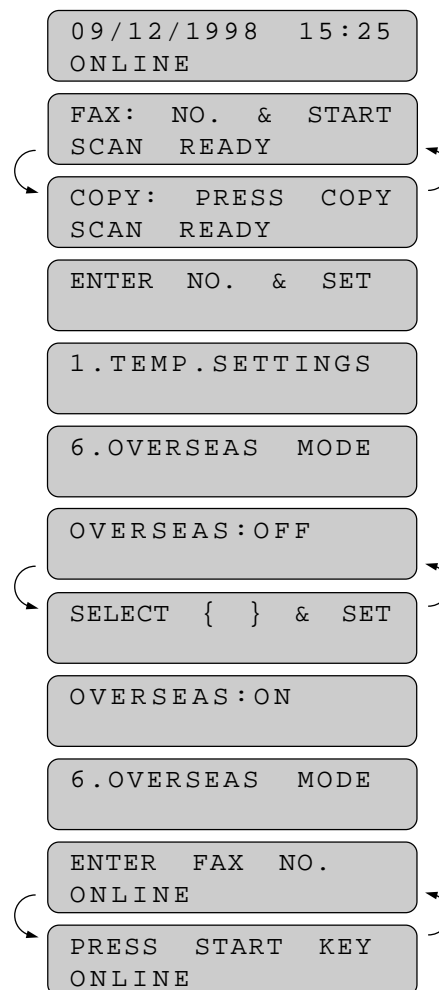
09/12/1998 15:25
ONLINE

FAX: NO. & START
SCAN READY

COPY: PRESS COPY
SCAN READY

ENTER NO. & SET

1.TEMP.SETTINGS

6.OVERSEAS MODE

OVERSEAS:OFF

SELECT { } & SET

OVERSEAS:ON

6.OVERSEAS MODE

ENTER FAX NO.
ONLINE

PRESS START KEY
ONLINE